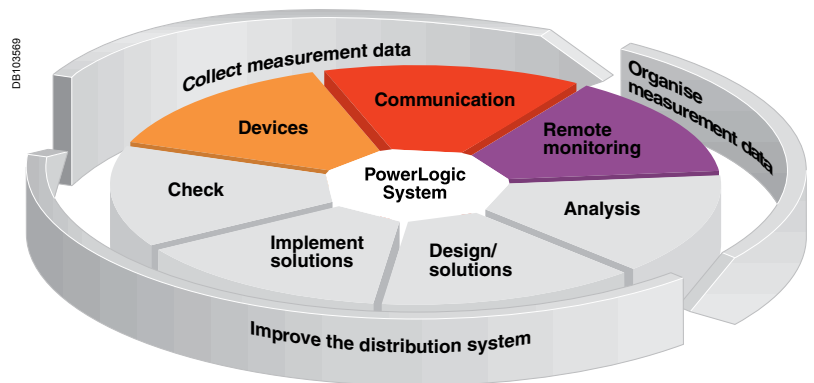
DB103569

Collect measurement data

Organise measurement data

Devices

Communication

Remote monitoring

PowerLogic System

Check

Analysis

Implement solutions

Design/ solutions

Improve the distribution system